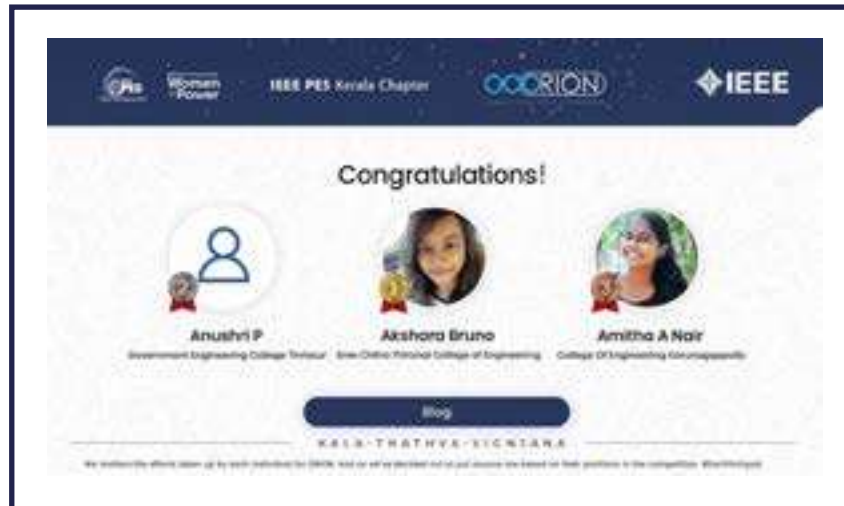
PES

Women in Power

IEEE PES Kerala Chapter

ORION

IEEE

Congratulations!

Anushri P
Government Engineering College Thrissur

Akshara Bruno
Sree Chitra Thirunal College of Engineering

Amitha A Nair
College Of Engineering Karunagappally

Blog

KALA-THATHVA-VIGNTANA

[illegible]